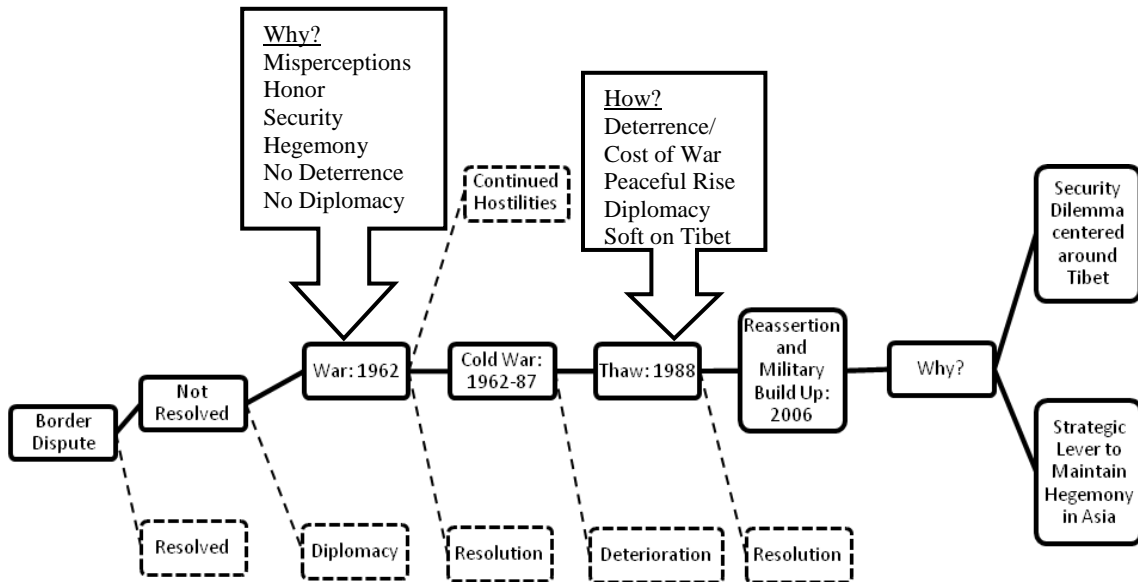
Why?
Misperceptions
Honor
Security
Hegemony
No Deterrence
No Diplomacy

Continued Hostilities

How?
Deterrence/ Cost of War
Peaceful Rise
Diplomacy
Soft on Tibet

Security Dilemma centered around Tibet

Border Dispute

Not Resolved

War: 1962

Cold War: 1962-87

Thaw: 1988

Reassertion and Military Build Up: 2006

Why?

Strategic Lever to Maintain Hegemony in Asia

Resolved

Diplomacy

Resolution

Deterioration

Resolution